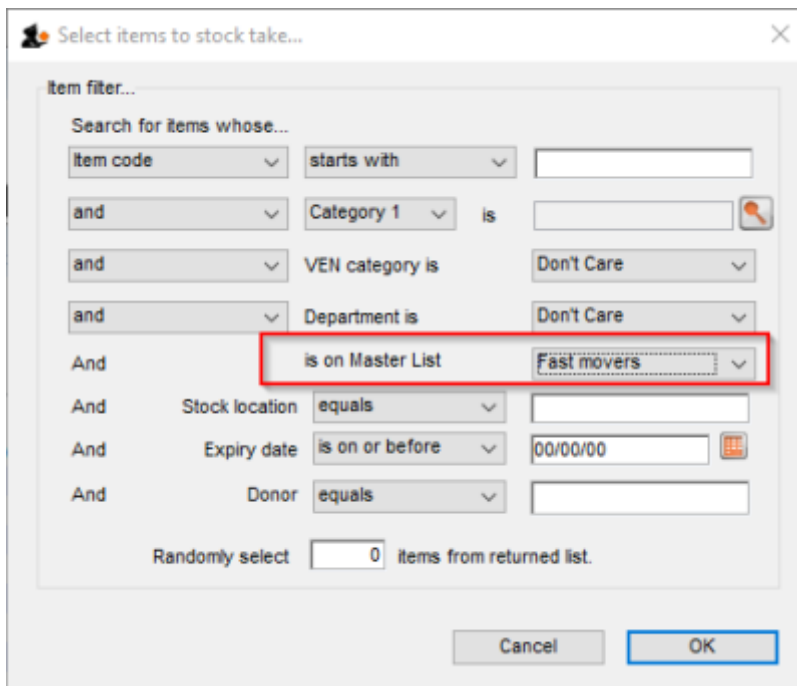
Select items to stock take...

Item filter...

Search for items whose...

Item code starts with

and Category 1 is

and VEN category is Don't Care

and Department is Don't Care

And is on Master List Fast movers

And Stock location equals

And Expiry date is on or before 00/00/00

And Donor equals

Randomly select 0 items from returned list.

Cancel OK